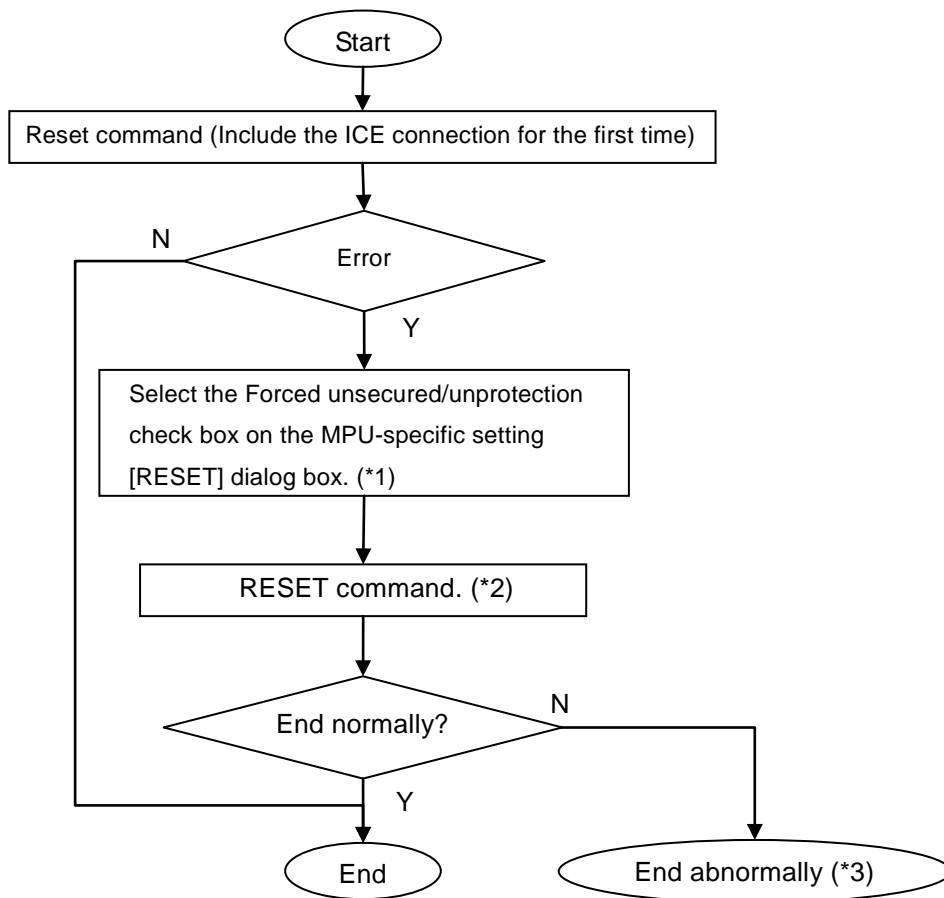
Start

Reset command (Include the ICE connection for the first time)

N

Error

Y

Select the Forced unsecured/unprotection check box on the MPU-specific setting [RESET] dialog box. (*1)

RESET command. (*2)

N

End normally?

Y

End

End abnormally (*3)